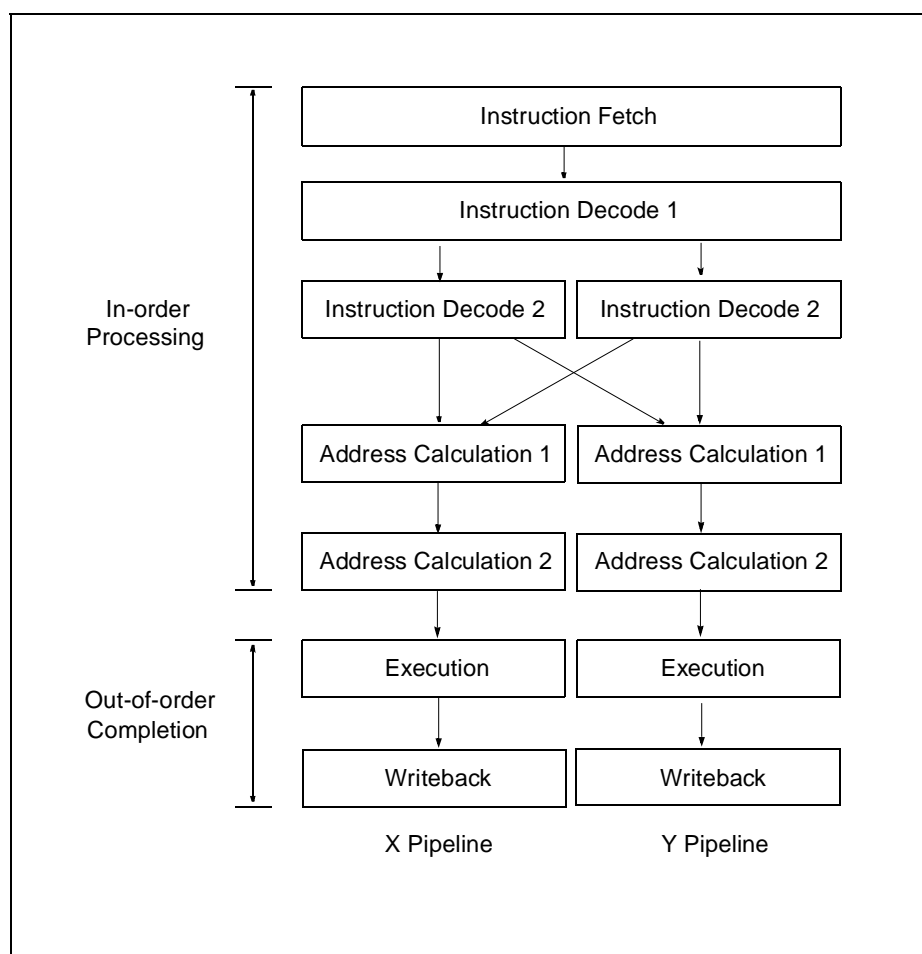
Instruction Fetch

Instruction Decode 1

In-order Processing

Instruction Decode 2

Instruction Decode 2

Address Calculation 1

Address Calculation 1

Address Calculation 2

Address Calculation 2

Out-of-order Completion

Execution

Execution

Writeback

Writeback

X Pipeline

Y Pipeline